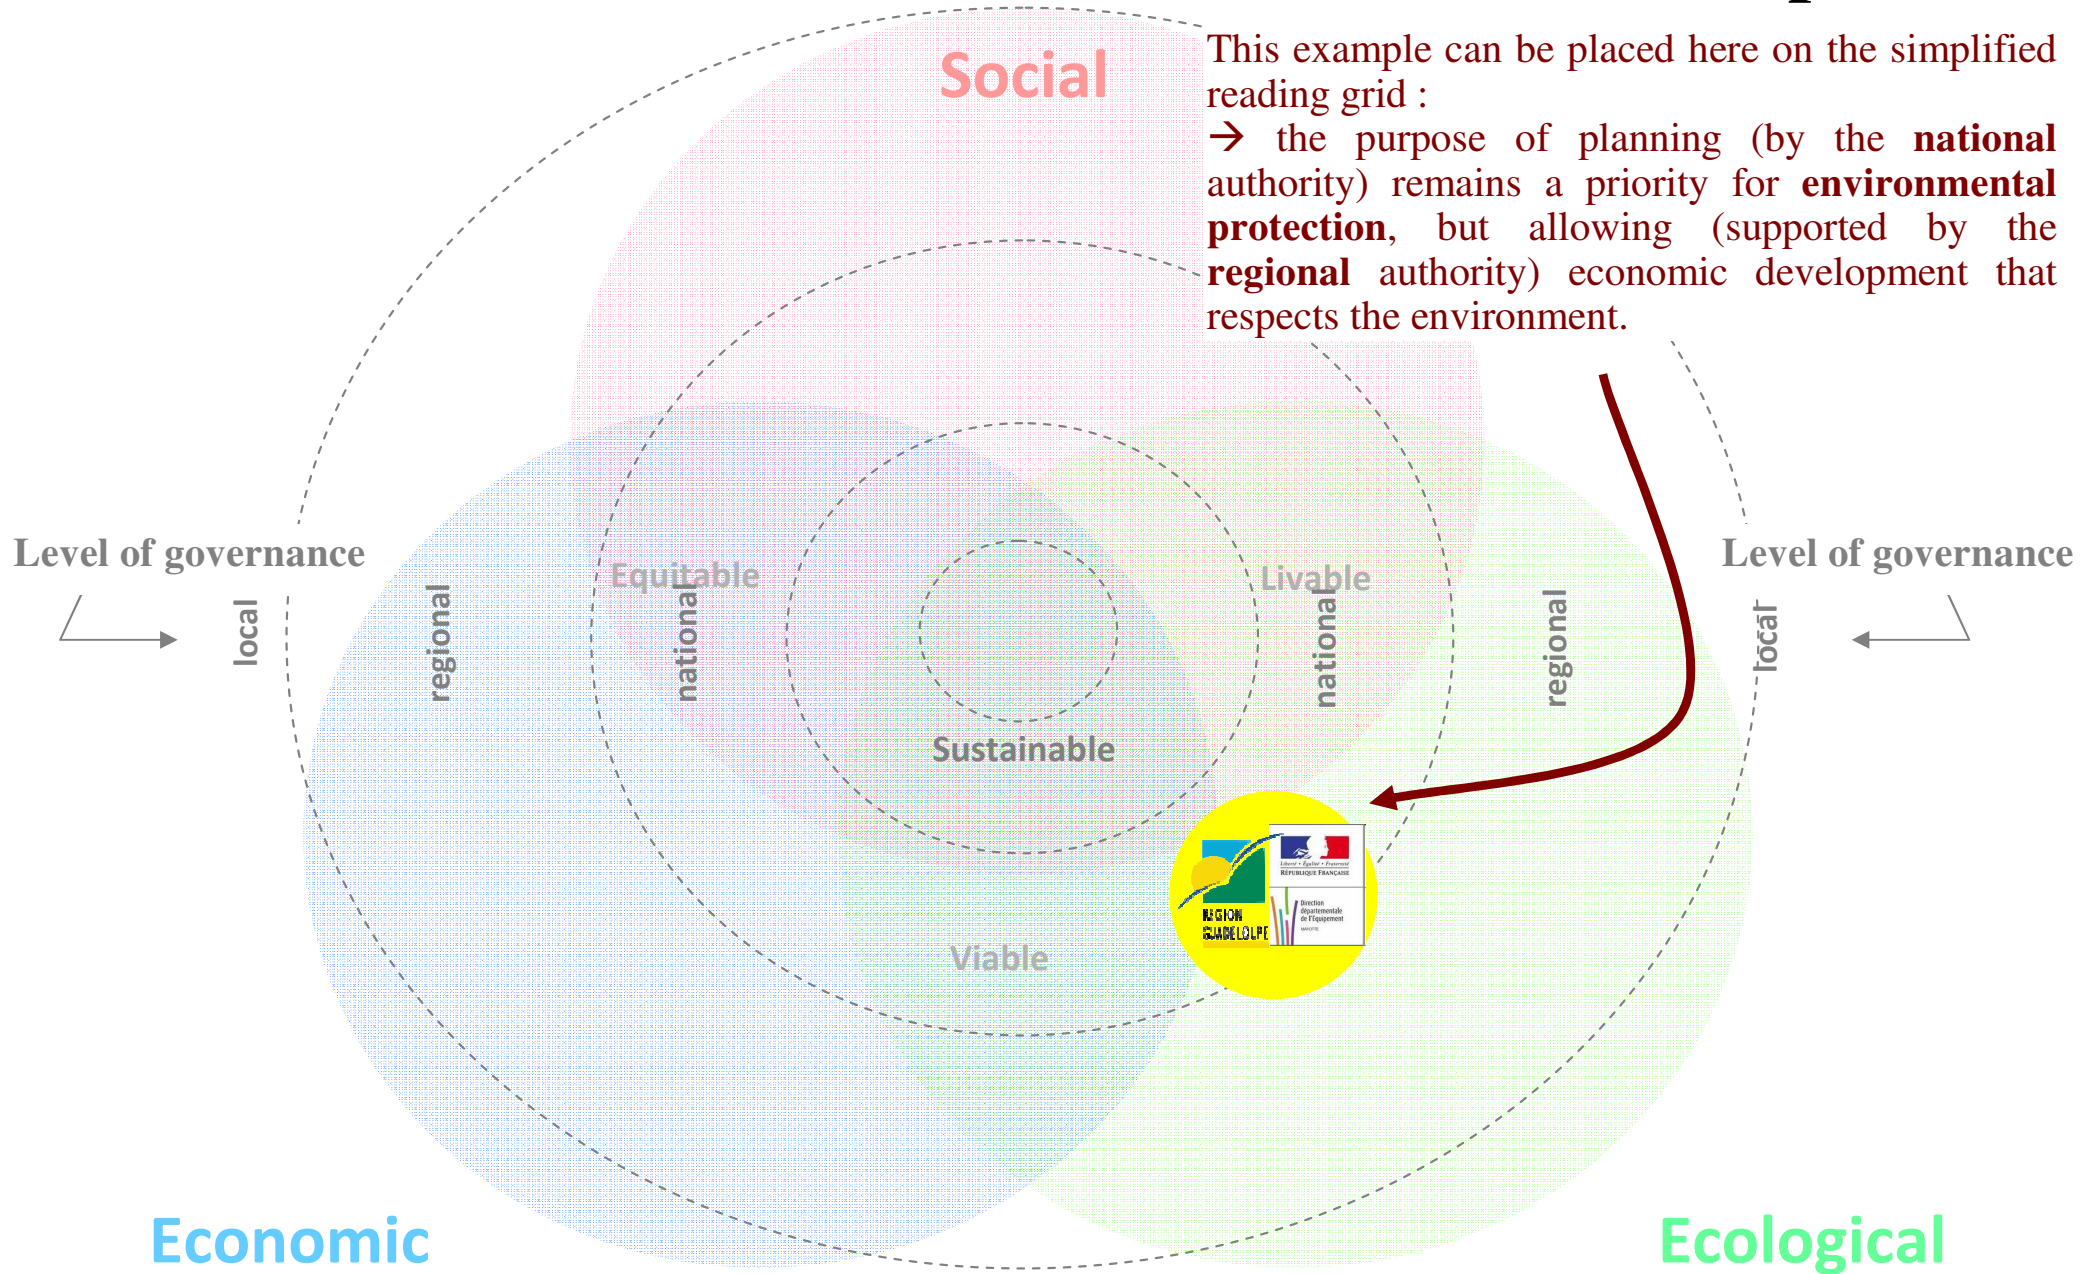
Social

This example can be placed here on the simplified reading grid :
→ the purpose of planning (by the **national** authority) remains a priority for **environmental protection**, but allowing (supported by the **regional** authority) economic development that respects the environment.

Level of governance

local

regional

Equitable

national

Livable

national

regional

Level of governance

local

Sustainable

Viable

REGION GUADELOUPE

Liberté • Égalité • Fraternité
RÉPUBLIQUE FRANÇAISE

Direction départementale de l'Équipement
MAYOTTE

Economic

Ecological